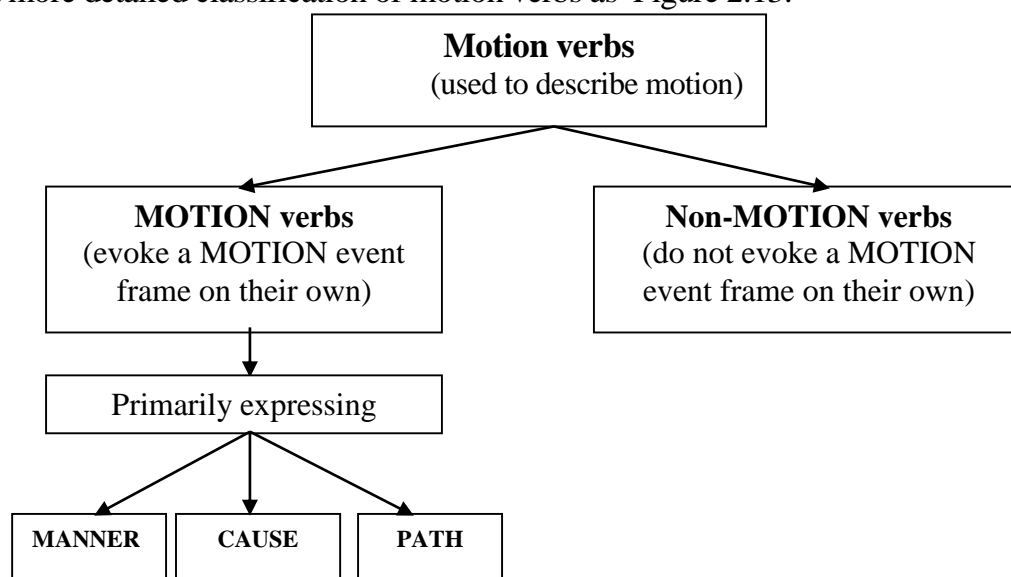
more detailed classification of motion verbs as Figure 2.13.

Motion verbs
(used to describe motion)

MOTION verbs
(evoke a MOTION event frame on their own)

Non-MOTION verbs
(do not evoke a MOTION event frame on their own)

Primarily expressing

MANNER

CAUSE

PATH